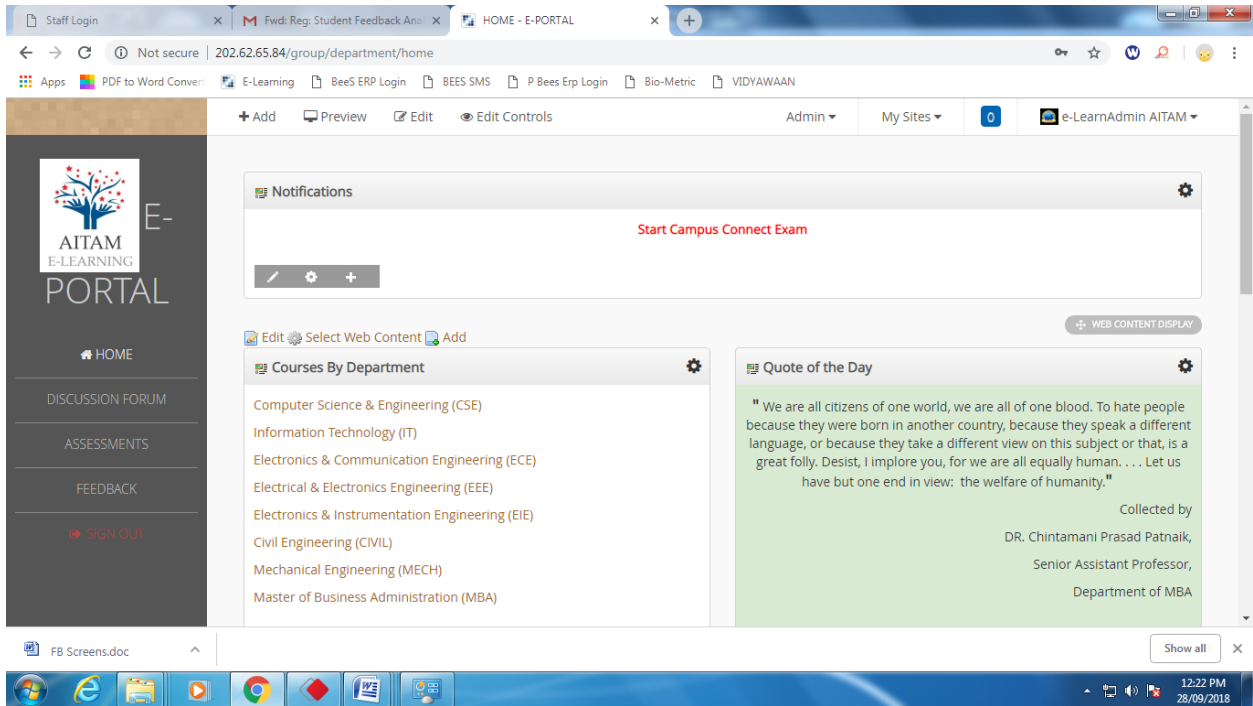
Staff Login
Fwd: Reg: Student Feedback Ana
HOME - E-PORTAL

Not secure | 202.62.65.84/group/department/home

Apps
PDF to Word Convert
E-Learning
BeeS ERP Login
BEES SMS
P Bees Erp Login
Bio-Metric
VIDYAWAAN

+ Add
Preview
Edit
Edit Controls
Admin
My Sites
0
e-LearnAdmin AITAM

AITAM
E-LEARNING
E-
PORTAL

HOME
DISCUSSION FORUM
ASSESSMENTS
FEEDBACK
SIGN OUT

Notifications

Start Campus Connect Exam

WEB CONTENT DISPLAY

Edit Select Web Content Add

Courses By Department

Computer Science & Engineering (CSE)
Information Technology (IT)
Electronics & Communication Engineering (ECE)
Electrical & Electronics Engineering (EEE)
Electronics & Instrumentation Engineering (EIE)
Civil Engineering (CIVIL)
Mechanical Engineering (MECH)
Master of Business Administration (MBA)

Quote of the Day

" We are all citizens of one world, we are all of one blood. To hate people because they were born in another country, because they speak a different language, or because they take a different view on this subject or that, is a great folly. Desist, I implore you, for we are all equally human. . . . Let us have but one end in view: the welfare of humanity."

Collected by
DR. Chintamani Prasad Patnaik,
Senior Assistant Professor,
Department of MBA

FB Screens.doc
Show all

12:22 PM
28/09/2018